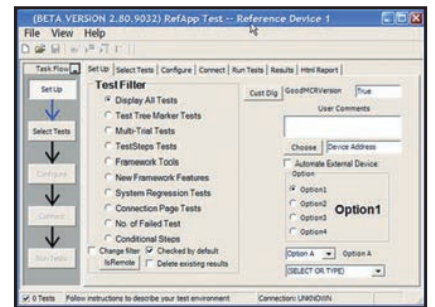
(BETA VERSION 2.80.9032) RefApp Test -- Reference Device 1

File View Help

Task Flow

Set Up | Select Tests | Configure | Connect | Run Tests | Results | Html Report

Set Up

Select Tests

Configure

Connect

Run Tests

Test Filter

Display All Tests

Test Tree Marker Tests

Multi-Trial Tests

TestSteps Tests

Framework Tools

New Framework Features

System Regression Tests

Connection Page Tests

No. of Failed Test

Conditional Steps

Change filter

Checked by default

IsRemote

Delete existing results

Cust Dlg

GoodMCRVersion

True

User Comments

Choose

Device Address

Automate External Device

Option

Option1

Option2

Option3

Option4

Option1

Option A

Option A

(SELECT OR TYPE)

0 Tests

Follow instructions to describe your test environment

Connection: UNKNOWN